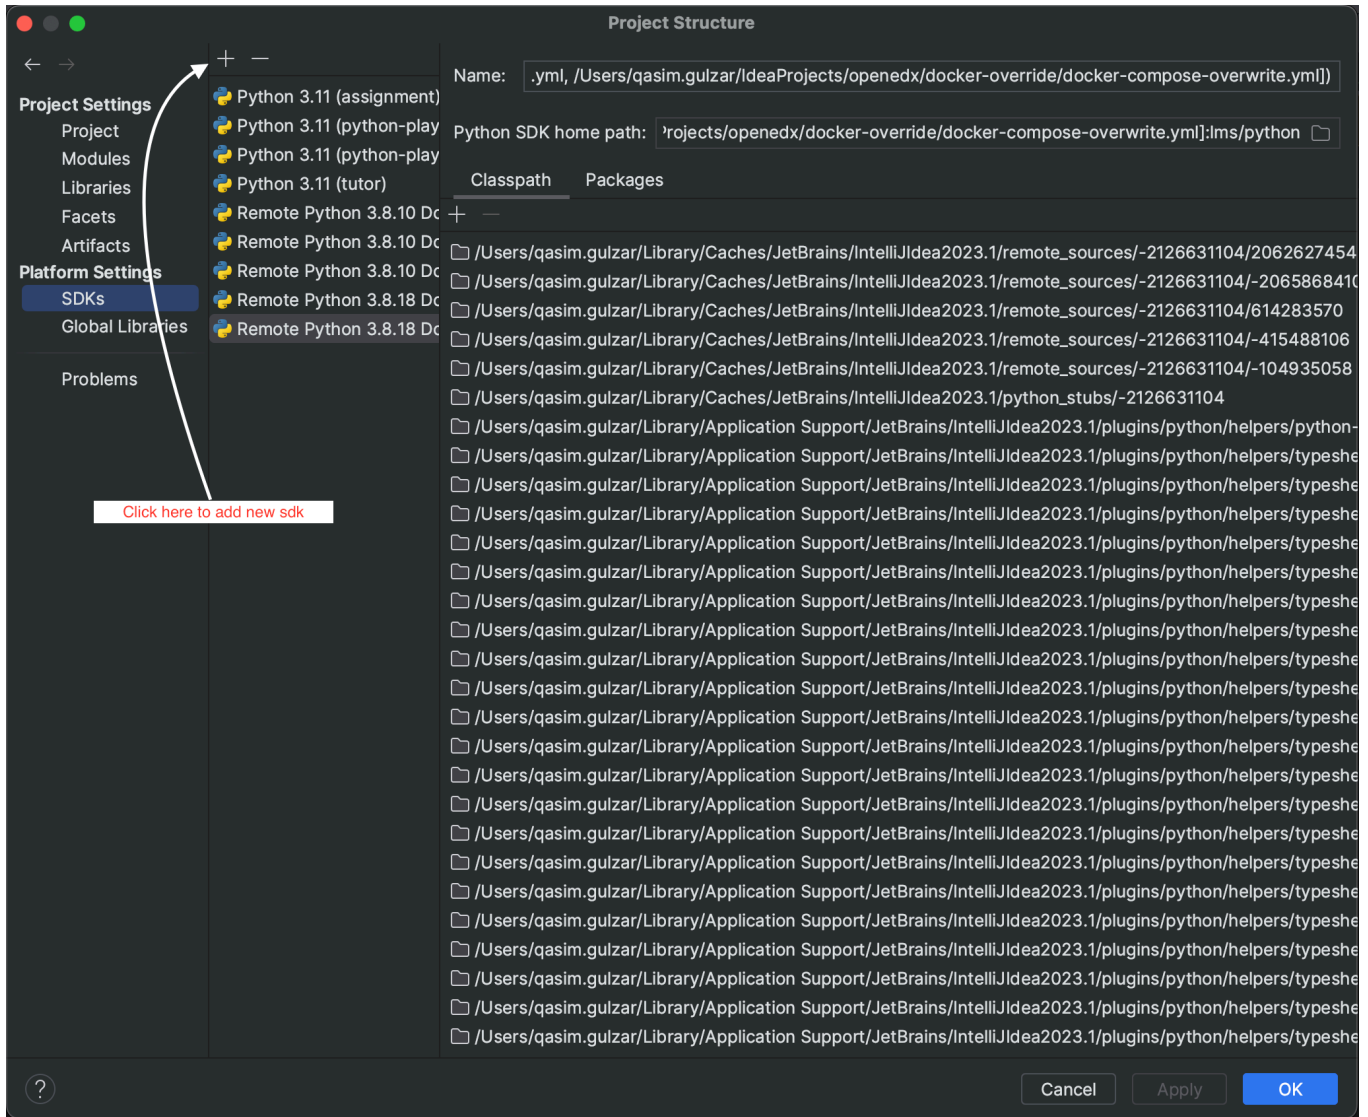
Project Structure

+ —

Project Settings
Project
Modules
Libraries
Facets
Artifacts
Platform Settings
SDKs
Global Libraries

Problems

Python 3.11 (assignment)
Python 3.11 (python-play
Python 3.11 (python-play
Python 3.11 (tutor)
Remote Python 3.8.10 Do
Remote Python 3.8.10 Do
Remote Python 3.8.10 Do
Remote Python 3.8.18 Do
Remote Python 3.8.18 Do

Click here to add new sdk

Name: .yml, /Users/qasim.gulzar/IdeaProjects/openedx/docker-override/docker-compose-overwrite.yml])

Python SDK home path: 'rojects/openedx/docker-override/docker-compose-overwrite.yml]:lms/python

Classpath Packages

+ —

/Users/qasim.gulzar/Library/Caches/JetBrains/IntelliJIdea2023.1/remote_sources/-2126631104/2062627454
/Users/qasim.gulzar/Library/Caches/JetBrains/IntelliJIdea2023.1/remote_sources/-2126631104/-206586841
/Users/qasim.gulzar/Library/Caches/JetBrains/IntelliJIdea2023.1/remote_sources/-2126631104/614283570
/Users/qasim.gulzar/Library/Caches/JetBrains/IntelliJIdea2023.1/remote_sources/-2126631104/-415488106
/Users/qasim.gulzar/Library/Caches/JetBrains/IntelliJIdea2023.1/remote_sources/-2126631104/-104935058
/Users/qasim.gulzar/Library/Caches/JetBrains/IntelliJIdea2023.1/python_stubs/-2126631104
/Users/qasim.gulzar/Library/Application Support/JetBrains/IntelliJIdea2023.1/plugins/python/helpers/python-
/Users/qasim.gulzar/Library/Application Support/JetBrains/IntelliJIdea2023.1/plugins/python/helpers/typeshe
/Users/qasim.gulzar/Library/Application Support/JetBrains/IntelliJIdea2023.1/plugins/python/helpers/typeshe
/Users/qasim.gulzar/Library/Application Support/JetBrains/IntelliJIdea2023.1/plugins/python/helpers/typeshe
/Users/qasim.gulzar/Library/Application Support/JetBrains/IntelliJIdea2023.1/plugins/python/helpers/typeshe
/Users/qasim.gulzar/Library/Application Support/JetBrains/IntelliJIdea2023.1/plugins/python/helpers/typeshe
/Users/qasim.gulzar/Library/Application Support/JetBrains/IntelliJIdea2023.1/plugins/python/helpers/typeshe
/Users/qasim.gulzar/Library/Application Support/JetBrains/IntelliJIdea2023.1/plugins/python/helpers/typeshe
/Users/qasim.gulzar/Library/Application Support/JetBrains/IntelliJIdea2023.1/plugins/python/helpers/typeshe
/Users/qasim.gulzar/Library/Application Support/JetBrains/IntelliJIdea2023.1/plugins/python/helpers/typeshe
/Users/qasim.gulzar/Library/Application Support/JetBrains/IntelliJIdea2023.1/plugins/python/helpers/typeshe
/Users/qasim.gulzar/Library/Application Support/JetBrains/IntelliJIdea2023.1/plugins/python/helpers/typeshe
/Users/qasim.gulzar/Library/Application Support/JetBrains/IntelliJIdea2023.1/plugins/python/helpers/typeshe
/Users/qasim.gulzar/Library/Application Support/JetBrains/IntelliJIdea2023.1/plugins/python/helpers/typeshe
/Users/qasim.gulzar/Library/Application Support/JetBrains/IntelliJIdea2023.1/plugins/python/helpers/typeshe
/Users/qasim.gulzar/Library/Application Support/JetBrains/IntelliJIdea2023.1/plugins/python/helpers/typeshe
/Users/qasim.gulzar/Library/Application Support/JetBrains/IntelliJIdea2023.1/plugins/python/helpers/typeshe
/Users/qasim.gulzar/Library/Application Support/JetBrains/IntelliJIdea2023.1/plugins/python/helpers/typeshe
/Users/qasim.gulzar/Library/Application Support/JetBrains/IntelliJIdea2023.1/plugins/python/helpers/typeshe
/Users/qasim.gulzar/Library/Application Support/JetBrains/IntelliJIdea2023.1/plugins/python/helpers/typeshe
/Users/qasim.gulzar/Library/Application Support/JetBrains/IntelliJIdea2023.1/plugins/python/helpers/typeshe
/Users/qasim.gulzar/Library/Application Support/JetBrains/IntelliJIdea2023.1/plugins/python/helpers/typeshe
/Users/qasim.gulzar/Library/Application Support/JetBrains/IntelliJIdea2023.1/plugins/python/helpers/typeshe

?
Cancel Apply OK